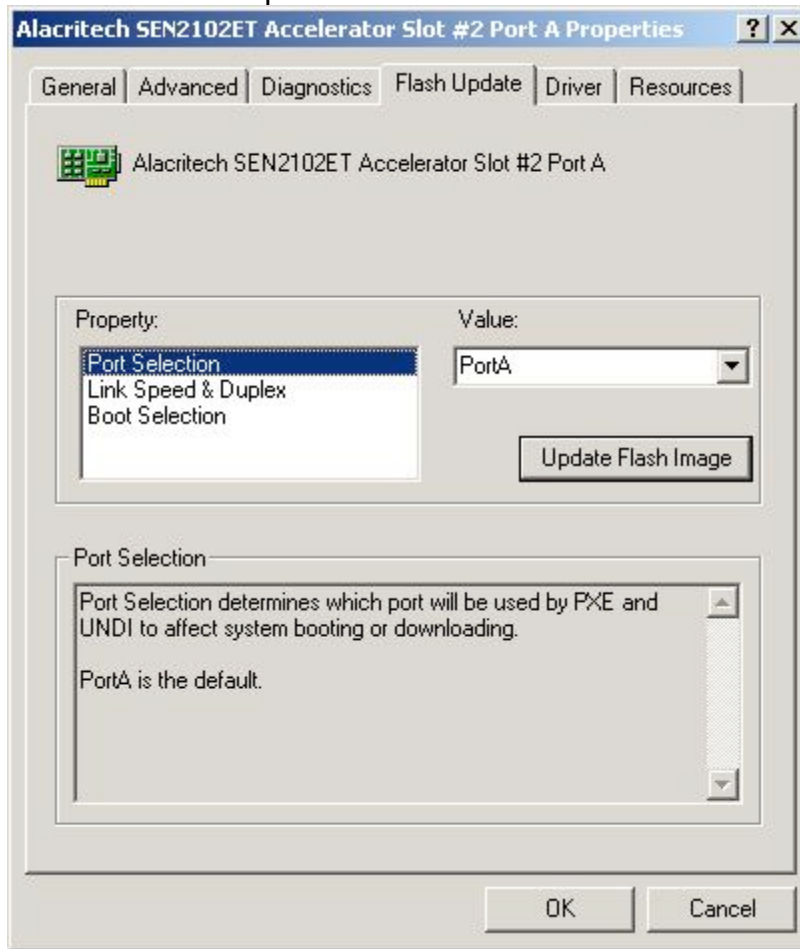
Alacritech SEN2102ET Accelerator Slot #2 Port A Properties ? X

General | Advanced | Diagnostics | Flash Update | Driver | Resources

Alacritech SEN2102ET Accelerator Slot #2 Port A

Property:
Port Selection
Link Speed & Duplex
Boot Selection

Value:
PortA

Update Flash Image

Port Selection
Port Selection determines which port will be used by PXE and UNDI to affect system booting or downloading.

PortA is the default.

OK
Cancel